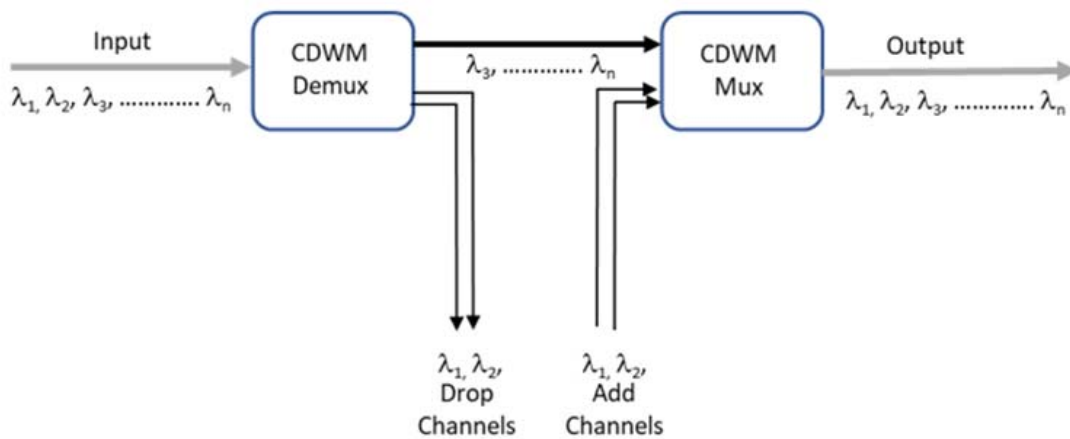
Input

$\lambda_1, \lambda_2, \lambda_3,$ ............ $\lambda_n$

CDWM Demux

$\lambda_3,$ ............ $\lambda_n$

CDWM Mux

Output

$\lambda_1, \lambda_2, \lambda_3,$ ............ $\lambda_n$

$\lambda_1, \lambda_2,$
Drop Channels

$\lambda_1, \lambda_2,$
Add Channels